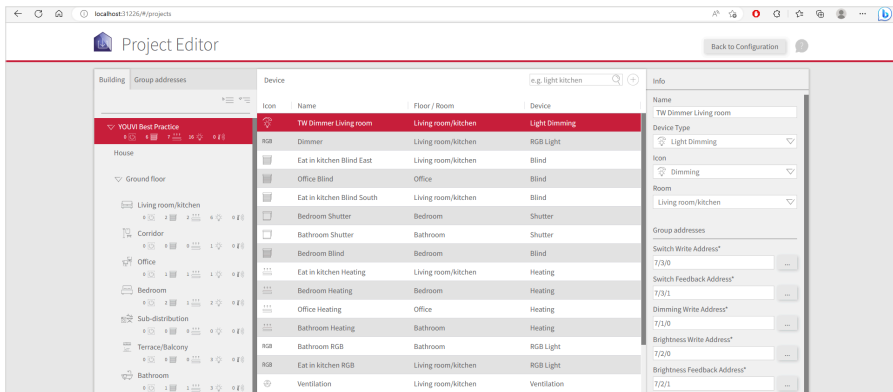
localhost:31226/#/projects

Project Editor

Back to Configuration

Building | Group addresses

▽ YOUVI Best Practice
0 5 7 16 0

House

▽ Ground floor

Living room/kitchen
0 2 1 0 0

Corridor
0 0 0 0 0

Office
0 1 1 1 0

Bedroom
0 2 1 2 0

Sub-distribution
0 0 0 0 0

Terrace/Balcony
0 0 0 0 0

Bathroom
0 1 1 3 0

Device

e.g. light kitchen

| Icon | Name | Floor / Room | Device |
|---|---|---|---|
| | TW Dimmer Living room | Living room/kitchen | Light Dimming |
| RGB | Dimmer | Living room/kitchen | RGB Light |
| | Eat in kitchen Blind East | Living room/kitchen | Blind |
| | Office Blind | Office | Blind |
| | Eat in kitchen Blind South | Living room/kitchen | Blind |
| | Bedroom Shutter | Bedroom | Shutter |
| | Bathroom Shutter | Bathroom | Shutter |
| | Bedroom Blind | Bedroom | Blind |
| | Eat in kitchen Heating | Living room/kitchen | Heating |
| | Bedroom Heating | Bedroom | Heating |
| | Office Heating | Office | Heating |
| | Bathroom Heating | Bathroom | Heating |
| RGB | Bathroom RGB | Bathroom | RGB Light |
| RGB | Eat in kitchen RGB | Living room/kitchen | RGB Light |
| | Ventilation | Living room/kitchen | Ventilation |

Info

Name
TW Dimmer Living room

Device Type
Light Dimming

Icon
Dimming

Room
Living room/kitchen

Group addresses

Switch Write Address*
7/3/0 ...

Switch Feedback Address*
7/3/1 ...

Dimming Write Address*
7/1/0 ...

Brightness Write Address*
7/2/0 ...

Brightness Feedback Address*
7/2/1 ...